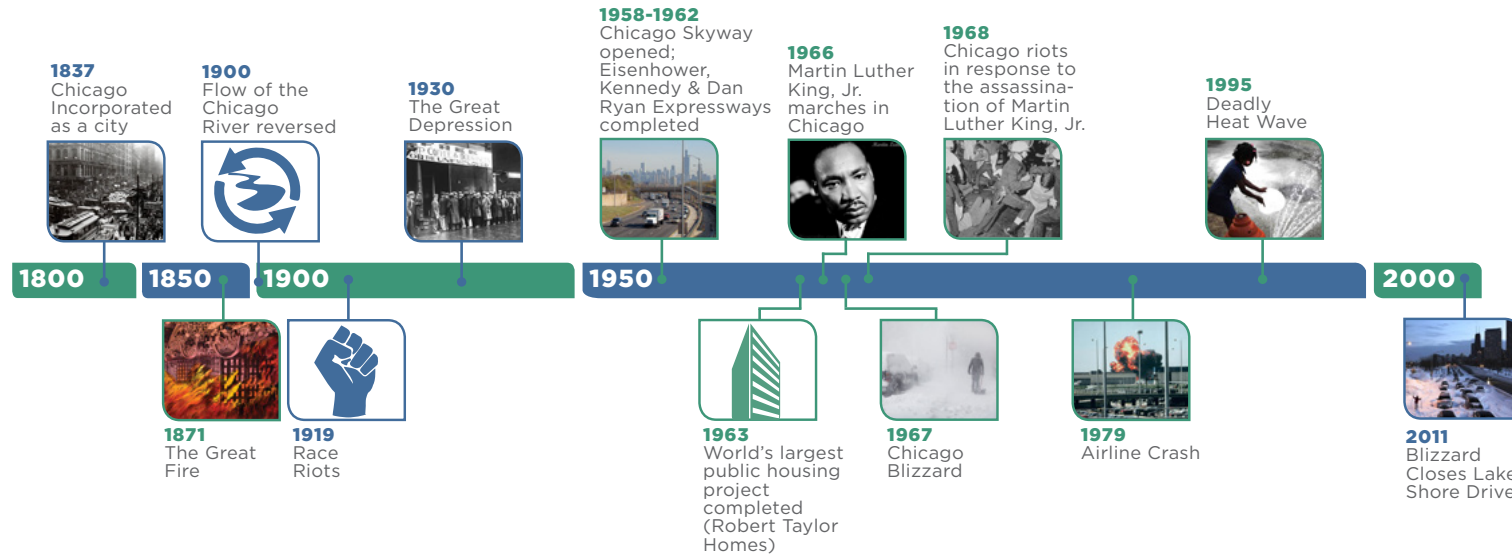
1837
Chicago Incorporated as a city

1900
Flow of the Chicago River reversed

1930
The Great Depression

1958-1962
Chicago Skyway opened; Eisenhower, Kennedy & Dan Ryan Expressways completed

1966
Martin Luther King, Jr. marches in Chicago

1968
Chicago riots in response to the assassination of Martin Luther King, Jr.

1995
Deadly Heat Wave

1800

1850

1900

1950

2000

1871
The Great Fire

1919
Race Riots

1963
World's largest public housing project completed (Robert Taylor Homes)

1967
Chicago Blizzard

1979
Airline Crash

2011
Blizzard Closes Lake Shore Drive